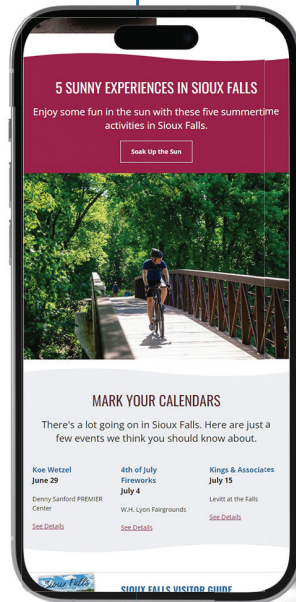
5 SUNNY EXPERIENCES IN SIOUX FALLS

Enjoy some fun in the sun with these five summertime activities in Sioux Falls.

Soak Up the Sun

MARK YOUR CALENDARS

There's a lot going on in Sioux Falls. Here are just a few events we think you should know about.

Koe Wetzel
June 29
Denny Sanford PREMIER Center
See Details

4th of July Fireworks
July 4
W.H. Lyon Fairgrounds
See Details

Kings & Associates
July 15
Levitt at the Falls
See Details

Sioux Falls

SIOUX FALLS VISITOR GUIDE